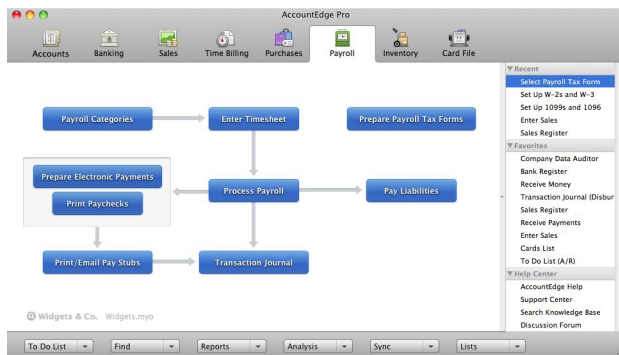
AccountEdge Pro

Accounts
Banking
Sales
Time Billing
Purchases
Payroll
Inventory
Card File

Payroll Categories
Enter Timesheet
Prepare Payroll Tax Forms
Prepare Electronic Payments
Print Paychecks
Process Payroll
Pay Liabilities
Print/Email Pay Stubs
Transaction Journal

Widgets & Co. Widgets.myo

▼Recent
Select Payroll Tax Form
Set Up W-2s and W-3
Set Up 1099s and 1096
Enter Sales
Sales Register
▼Favorites
Company Data Auditor
Bank Register
Receive Money
Transaction Journal (Disbur
Sales Register
Receive Payments
Enter Sales
Cards List
To Do List (A/R)
▼Help Center
AccountEdge Help
Support Center
Search Knowledge Base
Discussion Forum

To Do List
Find
Reports
Analysis
Sync
Lists